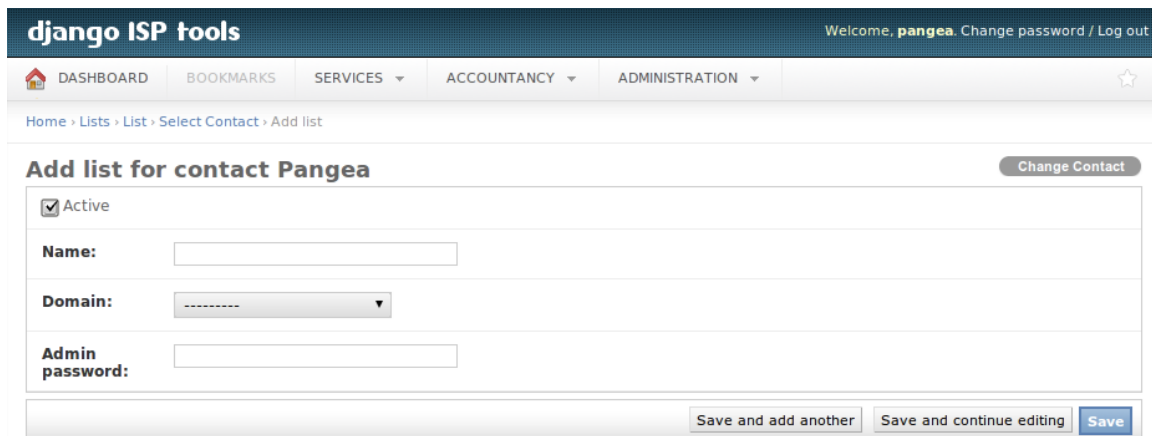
django ISP tools

Welcome, pangea. Change password / Log out

DASHBOARD BOOKMARKS SERVICES ACCOUNTANCY ADMINISTRATION

Home › Lists › List › Select Contact › Add list

Add list for contact Pangea

Change Contact

Active

Name:

Domain: ---------

Admin password:

Save and add another Save and continue editing Save